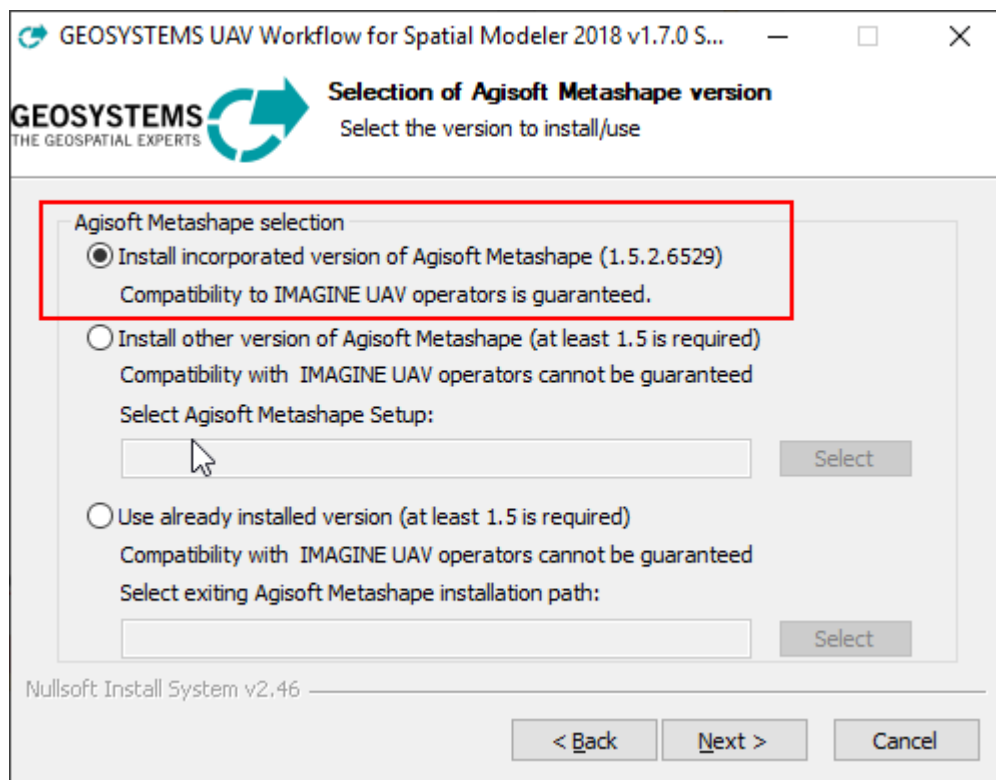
GEOSYSTEMS UAV Workflow for Spatial Modeler 2018 v1.7.0 S...

GEOSYSTEMS
THE GEOSPATIAL EXPERTS

Selection of Agisoft Metashape version
Select the version to install/use

Agisoft Metashape selection
Install incorporated version of Agisoft Metashape (1.5.2.6529)
Compatibility to IMAGINE UAV operators is guaranteed.

Install other version of Agisoft Metashape (at least 1.5 is required)
Compatibility with IMAGINE UAV operators cannot be guaranteed
Select Agisoft Metashape Setup:
Select

Use already installed version (at least 1.5 is required)
Compatibility with IMAGINE UAV operators cannot be guaranteed
Select exiting Agisoft Metashape installation path:
Select

Nullsoft Install System v2.46

< Back
Next >
Cancel